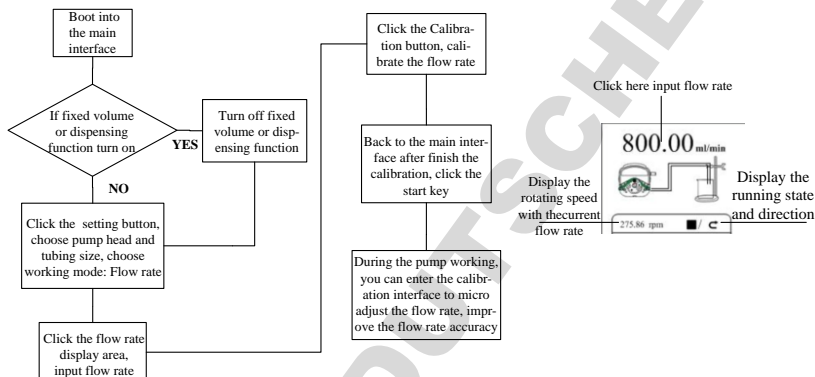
Boot into the main interface

If fixed volume or dispensing function turn on

YES

Turn off fixed volume or dispensing function

NO

Click the setting button, choose pump head and tubing size, choose working mode: Flow rate

Click the flow rate display area, input flow rate

Click the Calibration button, calibrate the flow rate

Back to the main interface after finish the calibration, click the start key

During the pump working, you can enter the calibration interface to micro adjust the flow rate, improve the flow rate accuracy

Click here input flow rate

800.00 ml/min

Display the rotating speed with thecurrent flow rate

275.86 rpm

Display the running state and direction